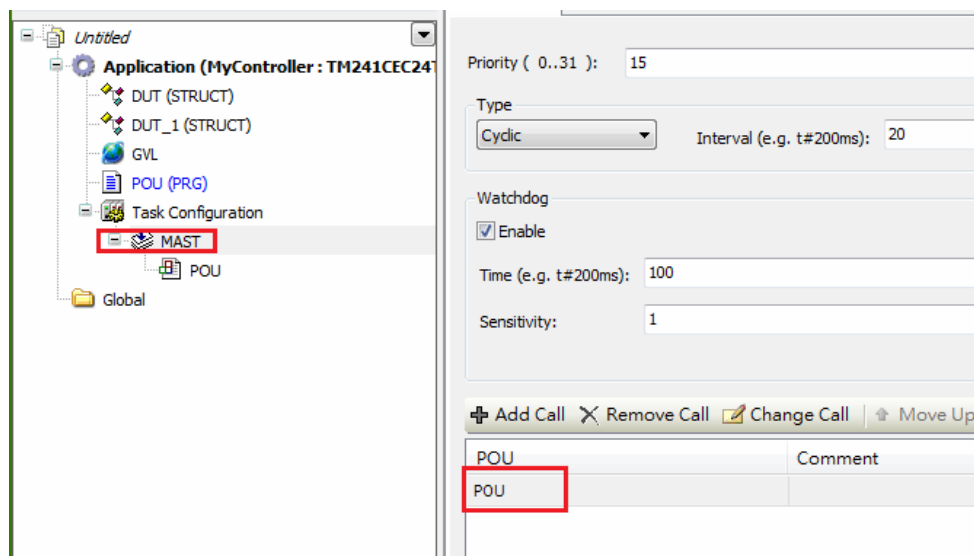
Untitled
Application (MyController : TM241CEC24T
DUT (STRUCT)
DUT_1 (STRUCT)
GVL
POU (PRG)
Task Configuration
MAST
POU
Global

Priority ( 0..31 ): 15

Type
Cyclic
Interval (e.g. t#200ms): 20

Watchdog
Enable
Time (e.g. t#200ms): 100
Sensitivity: 1

Add Call Remove Call Change Call Move Up

| POU | Comment |
|---|---|
| POU | |